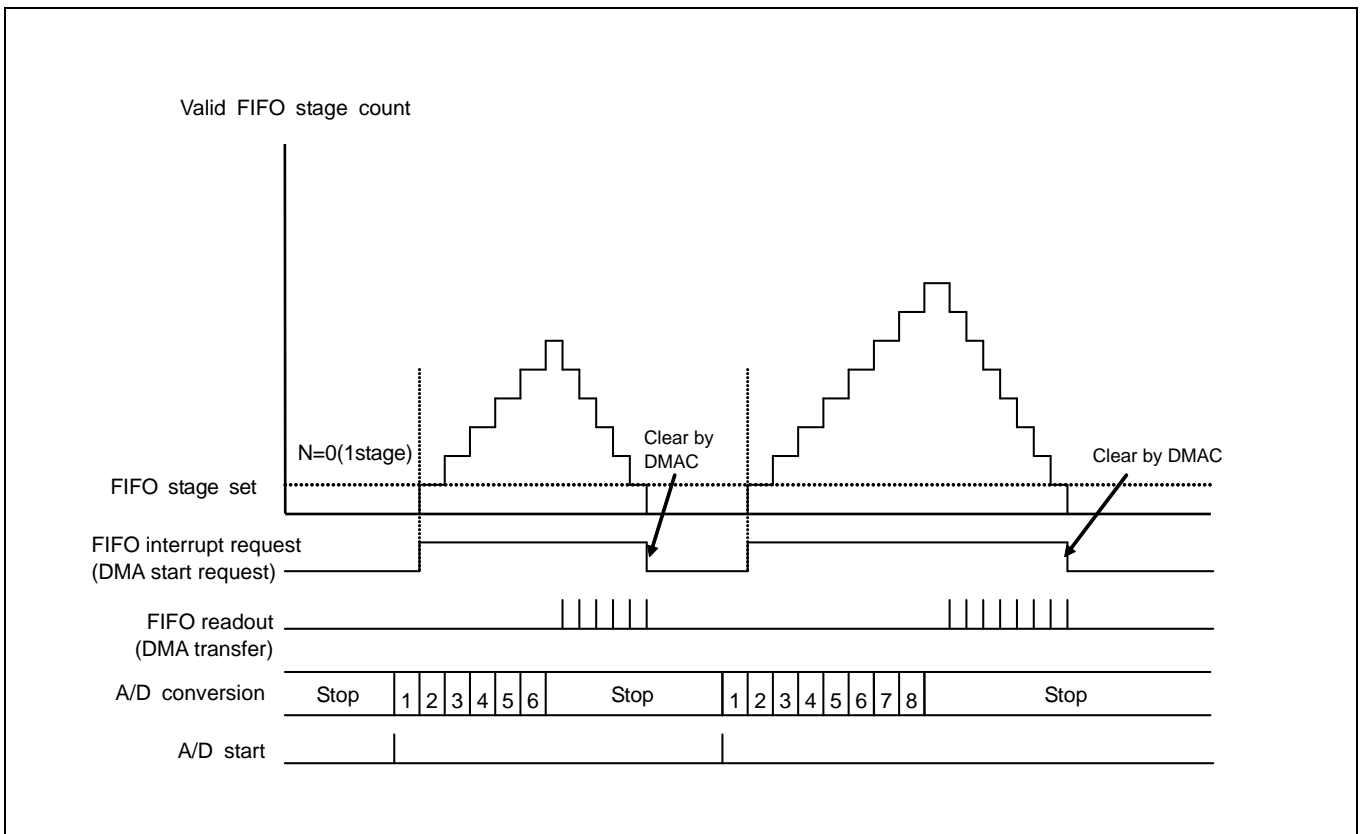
Valid FIFO stage count

N=0(1stage)

Clear by DMAC

Clear by DMAC

FIFO stage set

FIFO interrupt request (DMA start request)

FIFO readout (DMA transfer)

A/D conversion

Stop 1 2 3 4 5 6 Stop 1 2 3 4 5 6 7 8 Stop

A/D start